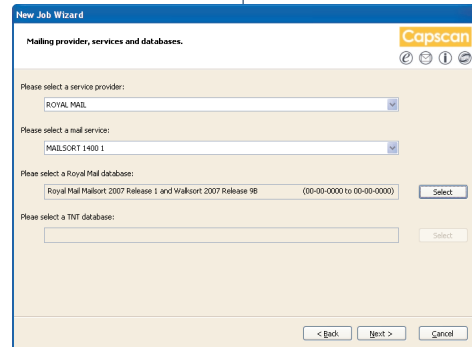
New Job Wizard

Mailing provider, services and databases.

Capscan

Please select a service provider:

ROYAL MAIL

Please select a mail service:

MAILSORT 1400 1

Pleae select a Royal Mail database:

Royal Mail Mailsort 2007 Release 1 and Walksort 2007 Release 9B (00-00-0000 to 00-00-0000)

Select

Please select a TNT database:

Select

< Back

Next >

Cancel